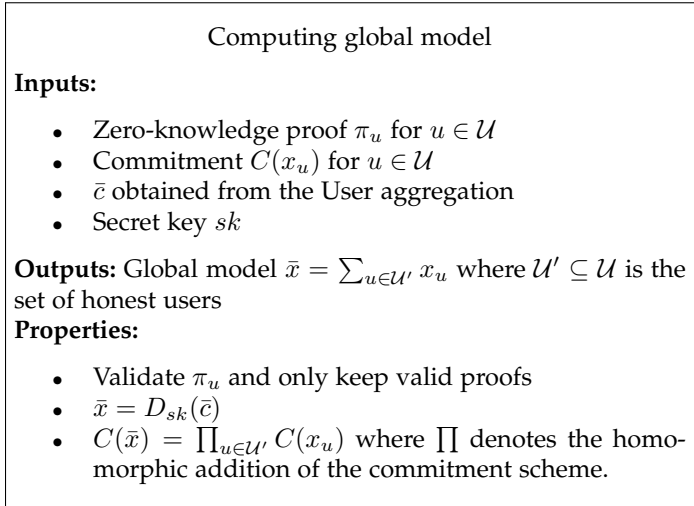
Computing global model

**Inputs:**

- Zero-knowledge proof $\pi_u$ for $u \in \mathcal{U}$
- Commitment $C(x_u)$ for $u \in \mathcal{U}$
- $\bar{c}$ obtained from the User aggregation
- Secret key $sk$

**Outputs:** Global model $\bar{x} = \sum_{u \in \mathcal{U}'} x_u$ where $\mathcal{U}' \subseteq \mathcal{U}$ is the set of honest users

**Properties:**

- Validate $\pi_u$ and only keep valid proofs
- $\bar{x} = D_{sk}(\bar{c})$
- $C(\bar{x}) = \prod_{u \in \mathcal{U}'} C(x_u)$ where $\prod$ denotes the homomorphic addition of the commitment scheme.